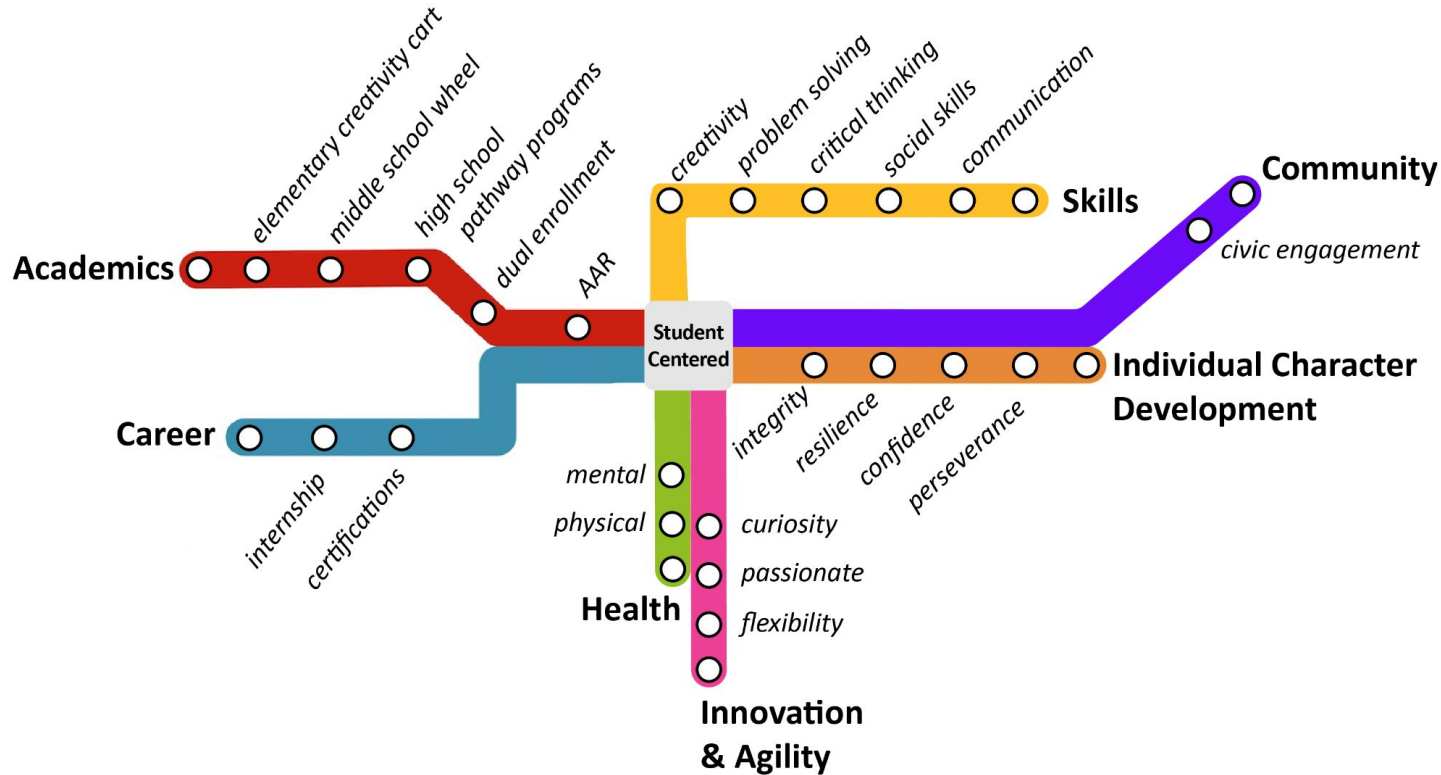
Academics
elementary creativity cart
middle school wheel
high school pathway programs
dual enrollment
AAR

creativity
problem solving
critical thinking
social skills
communication
Skills

Community
civic engagement

Student Centered

Individual Character Development
integrity
resilience
confidence
perseverance

Career
internship
certifications

mental
physical
Health

curiosity
passionate
flexibility
Innovation & Agility